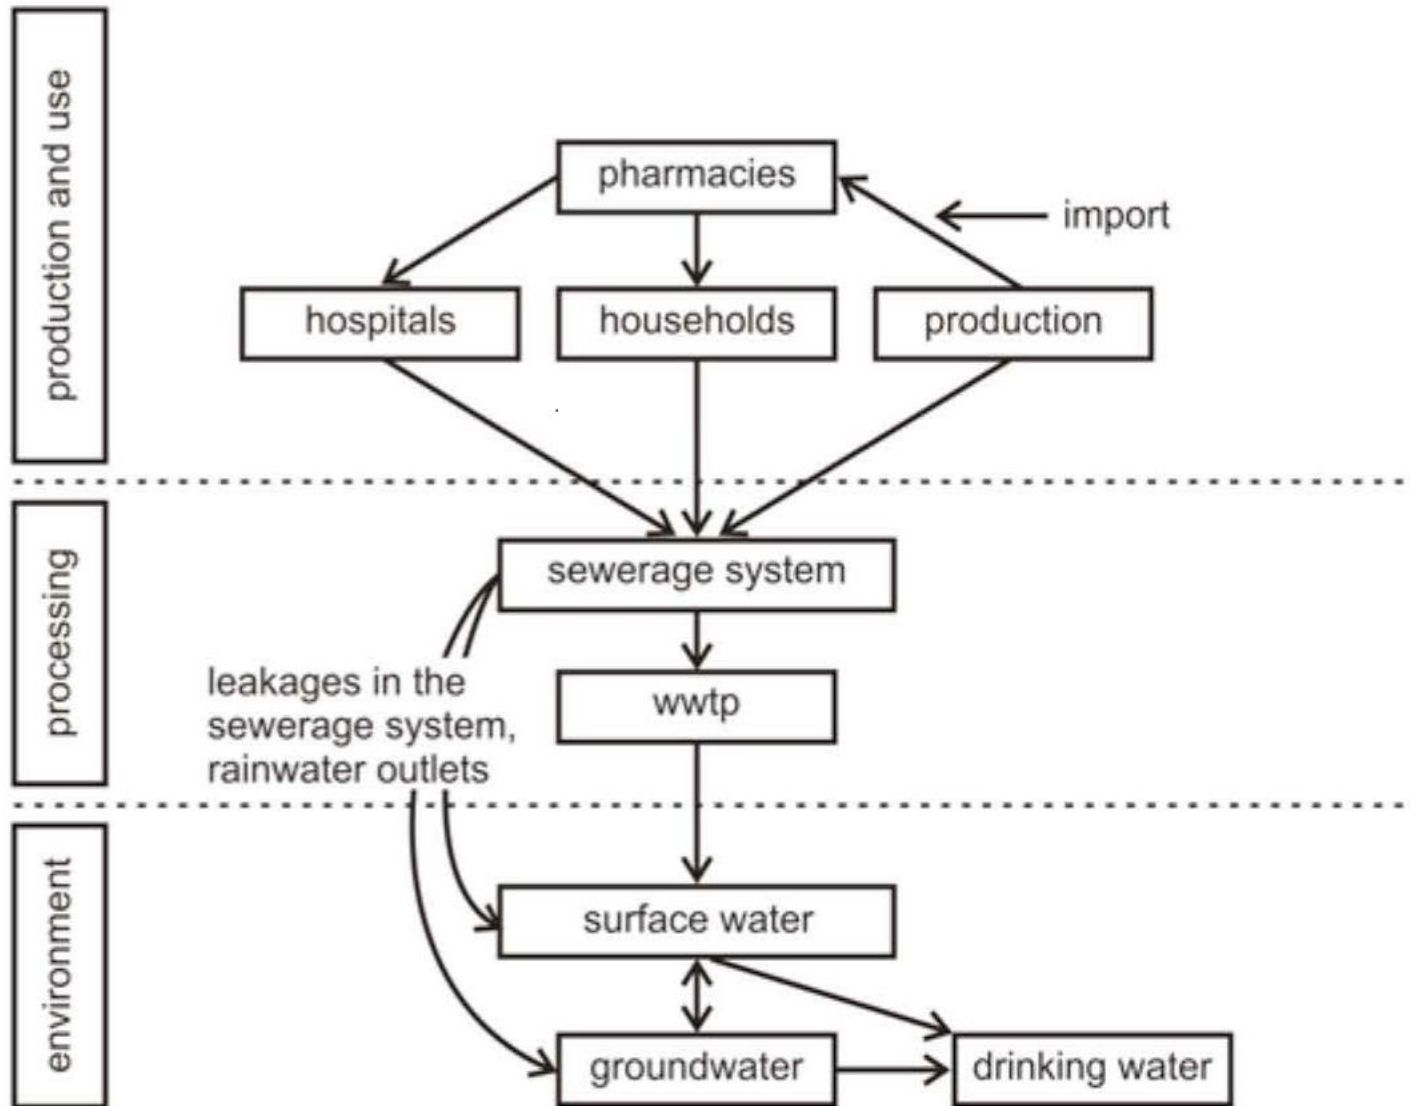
production and use

pharmacies

import

hospitals

households

production

processing

sewerage system

wwtp

leakages in the sewerage system, rainwater outlets

environment

surface water

groundwater

drinking water